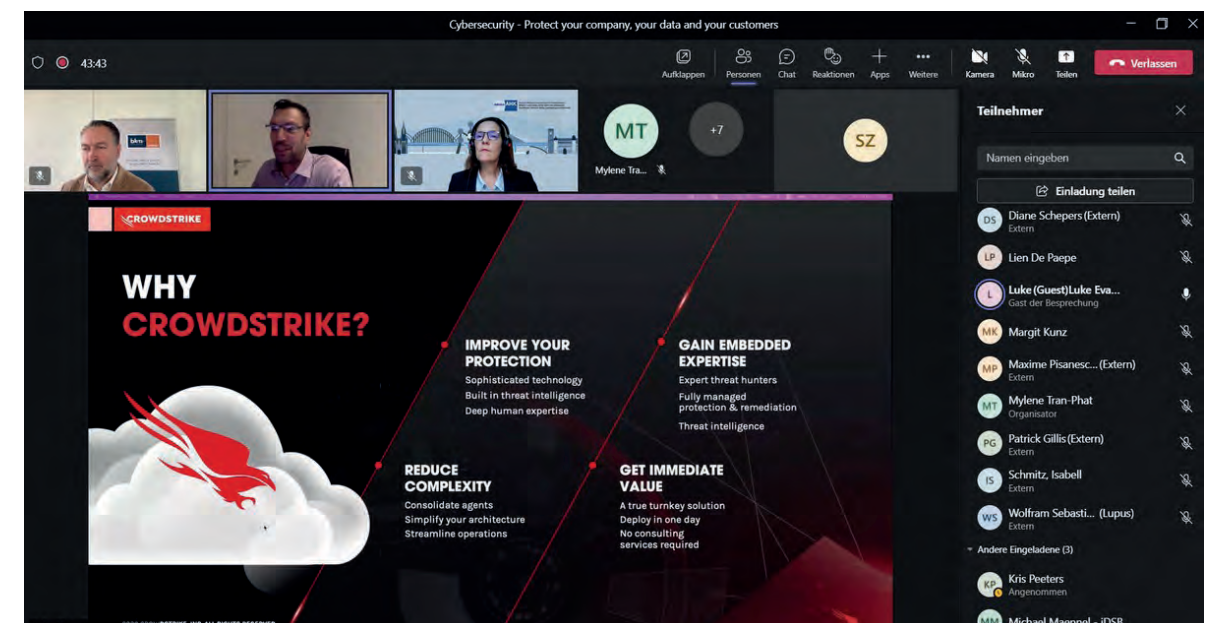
Cybersecurity - Protect your company, your data and your customers

43:43

Aufklappen Personen Chat Reaktionen Apps Weitere Kamera Mikro Teilen Verlassen

MT
Mylene Tra...
+7
SZ

Teilnehmer

Namen eingeben

Einladung teilen

DS Diane Schepers (Extern)
Extern

LP Lien De Paepe

L Luke (Guest)Luke Eva...
Gast der Besprechung

MK Margit Kunz

MP Maxime Pisanesc... (Extern)
Extern

MT Mylene Tran-Phat
Organisator

PG Patrick Gillis (Extern)
Extern

IS Schmitz, Isabell
Extern

WS Wolfram Sebasti... (Lupus)
Extern

Andere Eingeladene (3)

KP Kris Peeters
Angenommen

MM Michael Maennel - iDSB

CROWDSTRIKE

WHY
CROWDSTRIKE?

IMPROVE YOUR PROTECTION
Sophisticated technology
Built in threat intelligence
Deep human expertise

GAIN EMBEDDED EXPERTISE
Expert threat hunters
Fully managed protection & remediation
Threat intelligence

REDUCE COMPLEXITY
Consolidate agents
Simplify your architecture
Streamline operations

GET IMMEDIATE VALUE
A true turnkey solution
Deploy in one day
No consulting services required

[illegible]